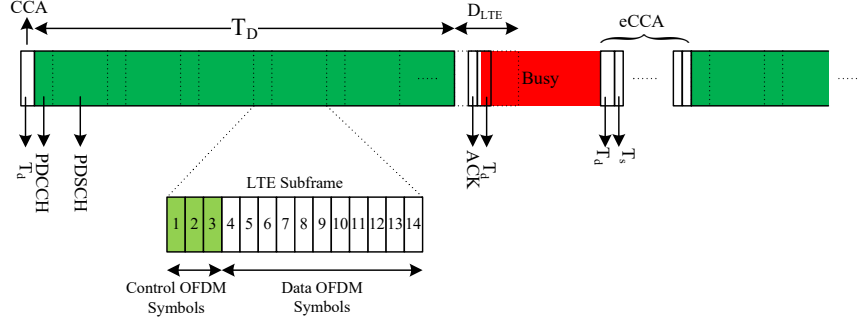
CCA

$T_D$

$D_{LTE}$

eCCA

....

Busy

......

$T_d$

PDCCH

PDSCH

ACK

$T_d$

$T_d$

$T_s$

LTE Subframe

| 1 | 2 | 3 | 4 | 5 | 6 | 7 | 8 | 9 | 10 | 11 | 12 | 13 | 14 |
|---|---|---|---|---|---|---|---|---|---|---|---|---|---|

Control OFDM Symbols

Data OFDM Symbols